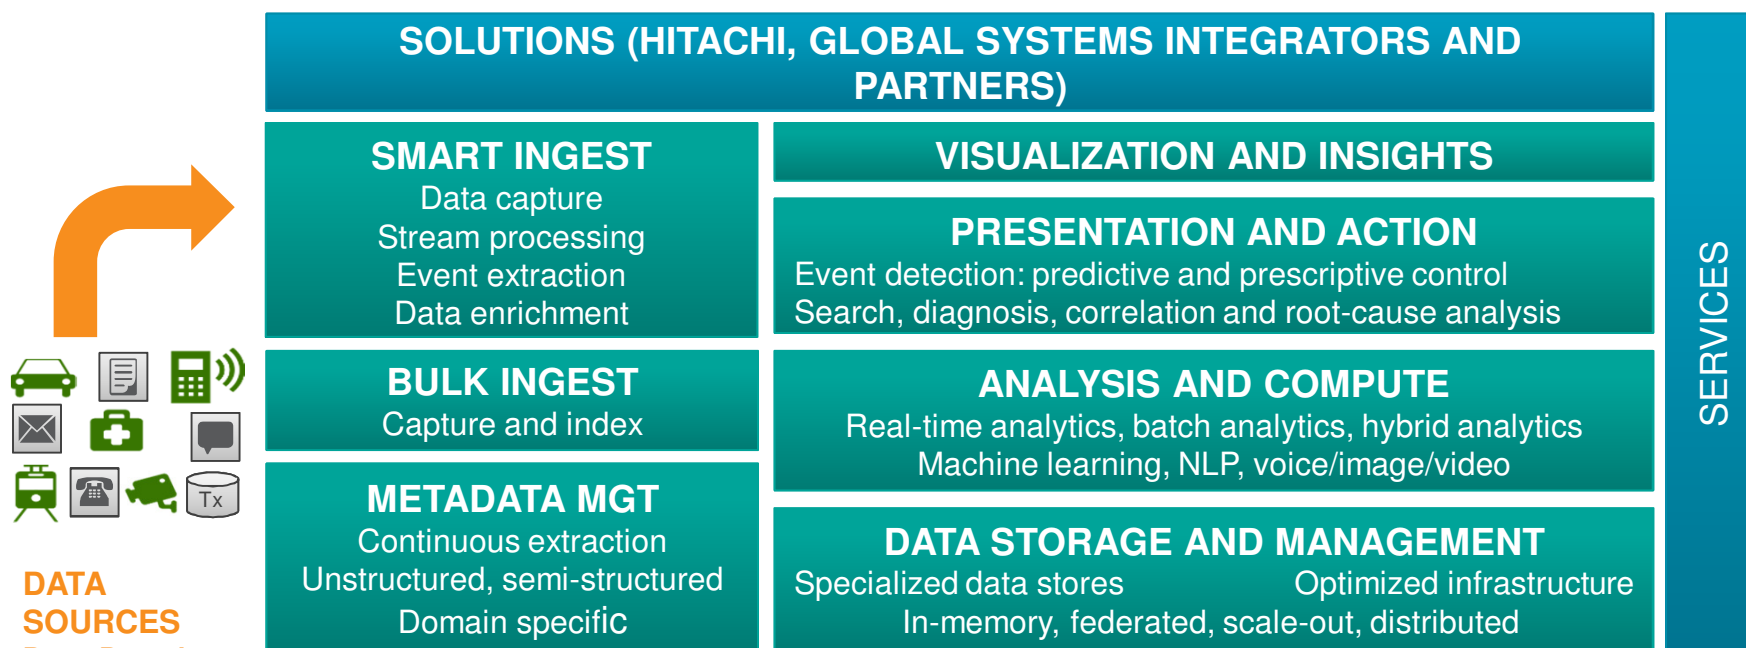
SOLUTIONS (HITACHI, GLOBAL SYSTEMS INTEGRATORS AND PARTNERS)

SMART INGEST
Data capture
Stream processing
Event extraction
Data enrichment

VISUALIZATION AND INSIGHTS

PRESENTATION AND ACTION
Event detection: predictive and prescriptive control
Search, diagnosis, correlation and root-cause analysis

BULK INGEST
Capture and index

ANALYSIS AND COMPUTE
Real-time analytics, batch analytics, hybrid analytics
Machine learning, NLP, voice/image/video

METADATA MGT
Continuous extraction
Unstructured, semi-structured
Domain specific

DATA STORAGE AND MANAGEMENT
Specialized data stores
Optimized infrastructure
In-memory, federated, scale-out, distributed

SERVICES

Tx

DATA SOURCES